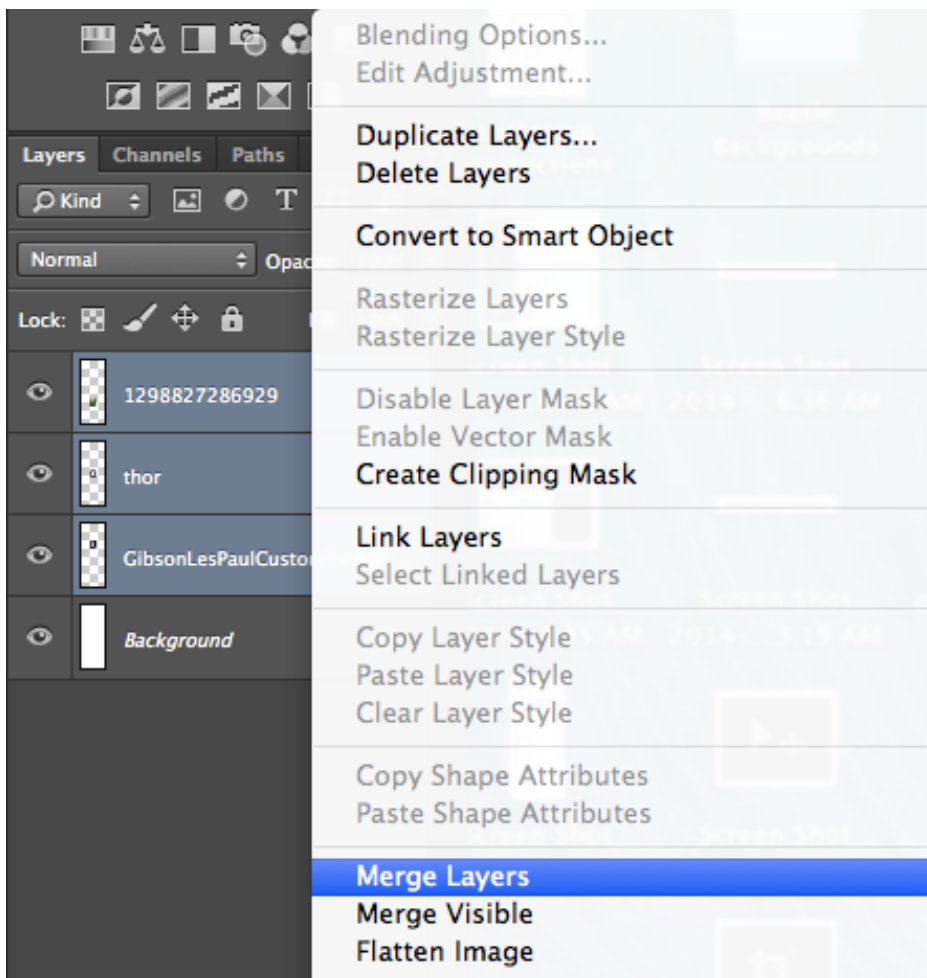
Layers Channels Paths

Kind

Normal Opac

Lock:

1298827286929

thor

GibsonLesPaulCusto

Background

Blending Options...
Edit Adjustment...

Duplicate Layers...
Delete Layers

Convert to Smart Object

Rasterize Layers
Rasterize Layer Style

Disable Layer Mask
Enable Vector Mask
Create Clipping Mask

Link Layers
Select Linked Layers

Copy Layer Style
Paste Layer Style
Clear Layer Style

Copy Shape Attributes
Paste Shape Attributes

Merge Layers
Merge Visible
Flatten Image